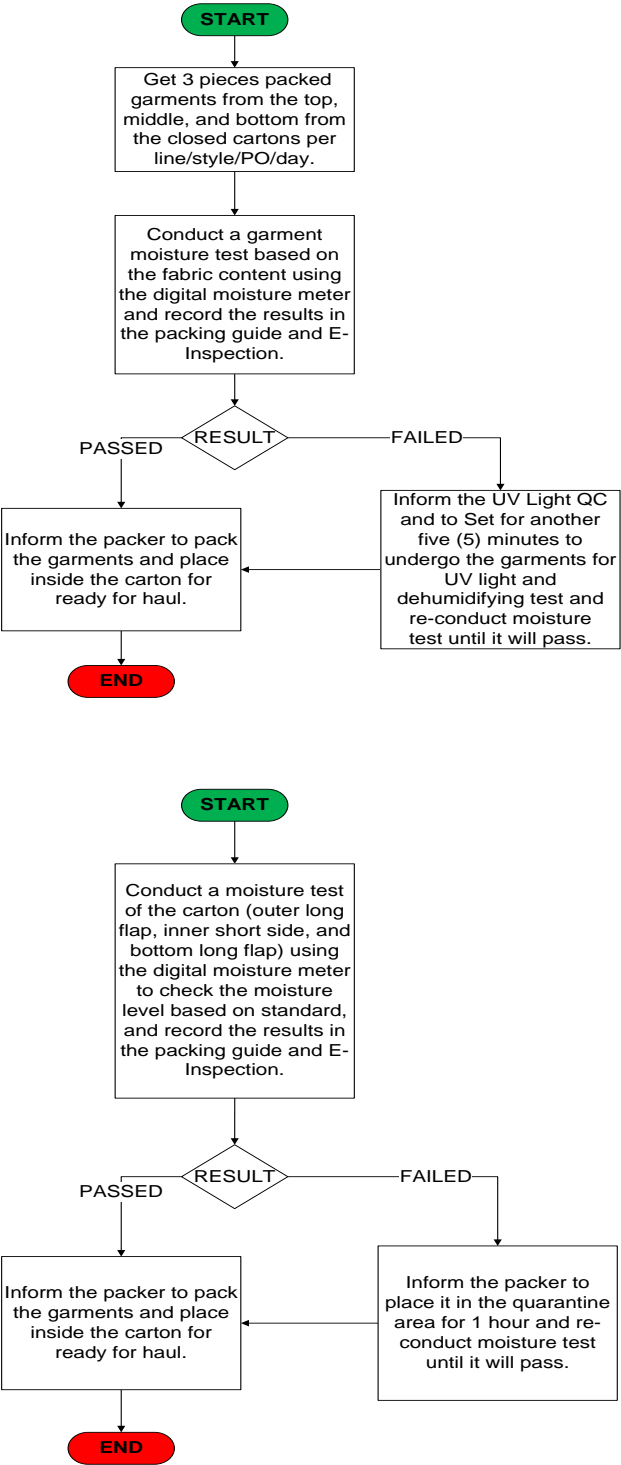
START

Get 3 pieces packed garments from the top, middle, and bottom from the closed cartons per line/style/PO/day.

Conduct a garment moisture test based on the fabric content using the digital moisture meter and record the results in the packing guide and E-Inspection.

RESULT

PASSED

FAILED

Inform the UV Light QC and to Set for another five (5) minutes to undergo the garments for UV light and dehumidifying test and re-conduct moisture test until it will pass.

Inform the packer to pack the garments and place inside the carton for ready for haul.

END

START

Conduct a moisture test of the carton (outer long flap, inner short side, and bottom long flap) using the digital moisture meter to check the moisture level based on standard, and record the results in the packing guide and E-Inspection.

RESULT

PASSED

FAILED

Inform the packer to place it in the quarantine area for 1 hour and re-conduct moisture test until it will pass.

Inform the packer to pack the garments and place inside the carton for ready for haul.

END